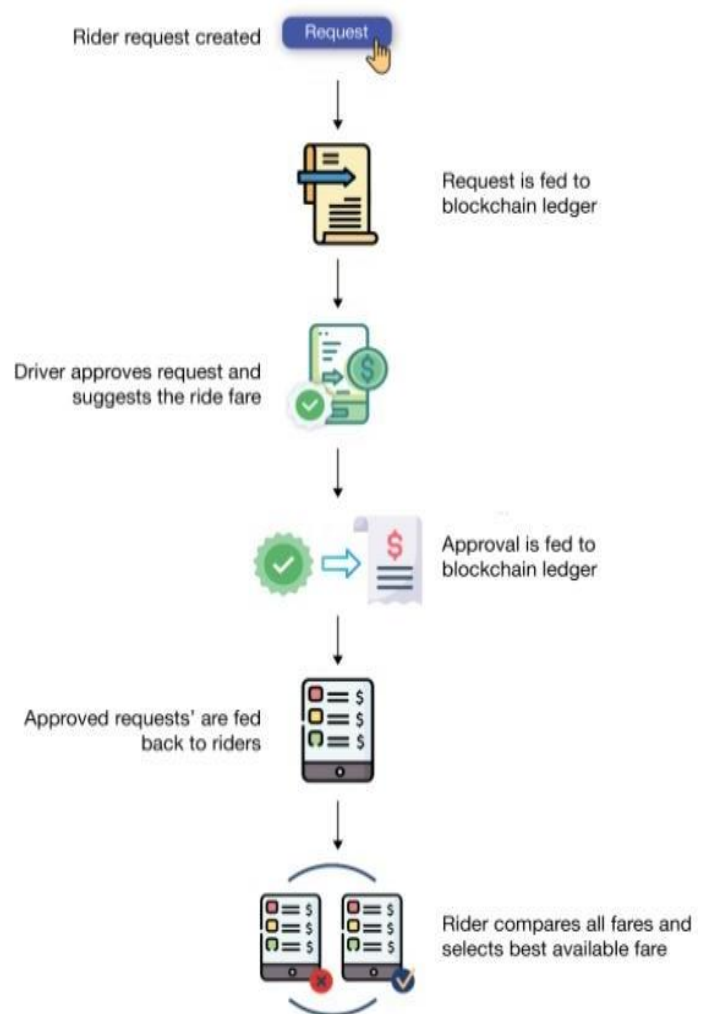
Rider request created

Request

Request is fed to blockchain ledger

Driver approves request and suggests the ride fare

$

$

Approval is fed to blockchain ledger

$
$
$

Approved requests' are fed back to riders

$
$
$

$
$
$

Rider compares all fares and selects best available fare